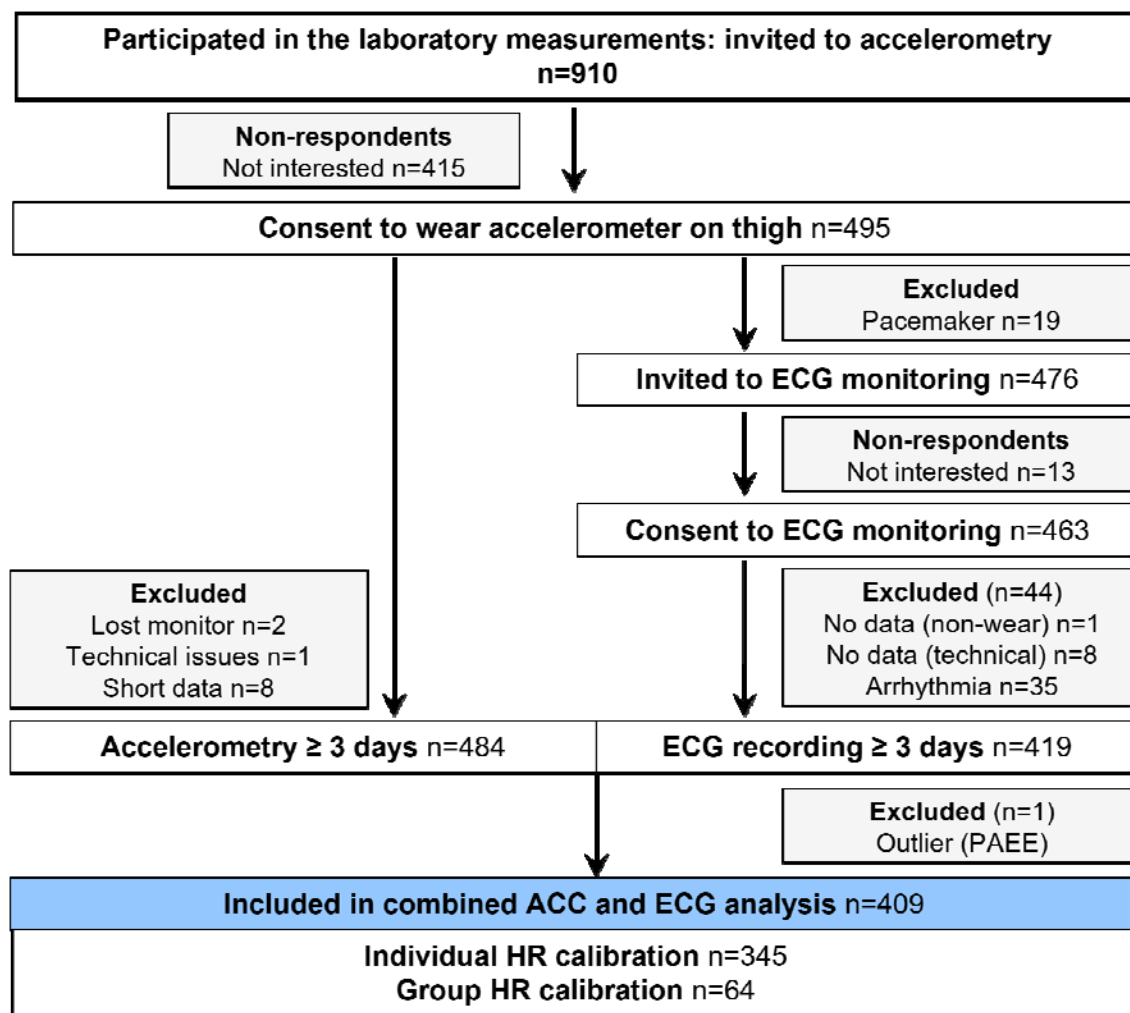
Participated in the laboratory measurements: invited to accelerometry
n=910

Non-respondents
Not interested n=415

Consent to wear accelerometer on thigh n=495

Excluded
Pacemaker n=19

Invited to ECG monitoring n=476

Non-respondents
Not interested n=13

Consent to ECG monitoring n=463

Excluded
Lost monitor n=2
Technical issues n=1
Short data n=8

Excluded (n=44)
No data (non-wear) n=1
No data (technical) n=8
Arrhythmia n=35

Accelerometry ≥ 3 days n=484

ECG recording ≥ 3 days n=419

Excluded (n=1)
Outlier (PAEE)

Included in combined ACC and ECG analysis n=409

Individual HR calibration n=345
Group HR calibration n=64